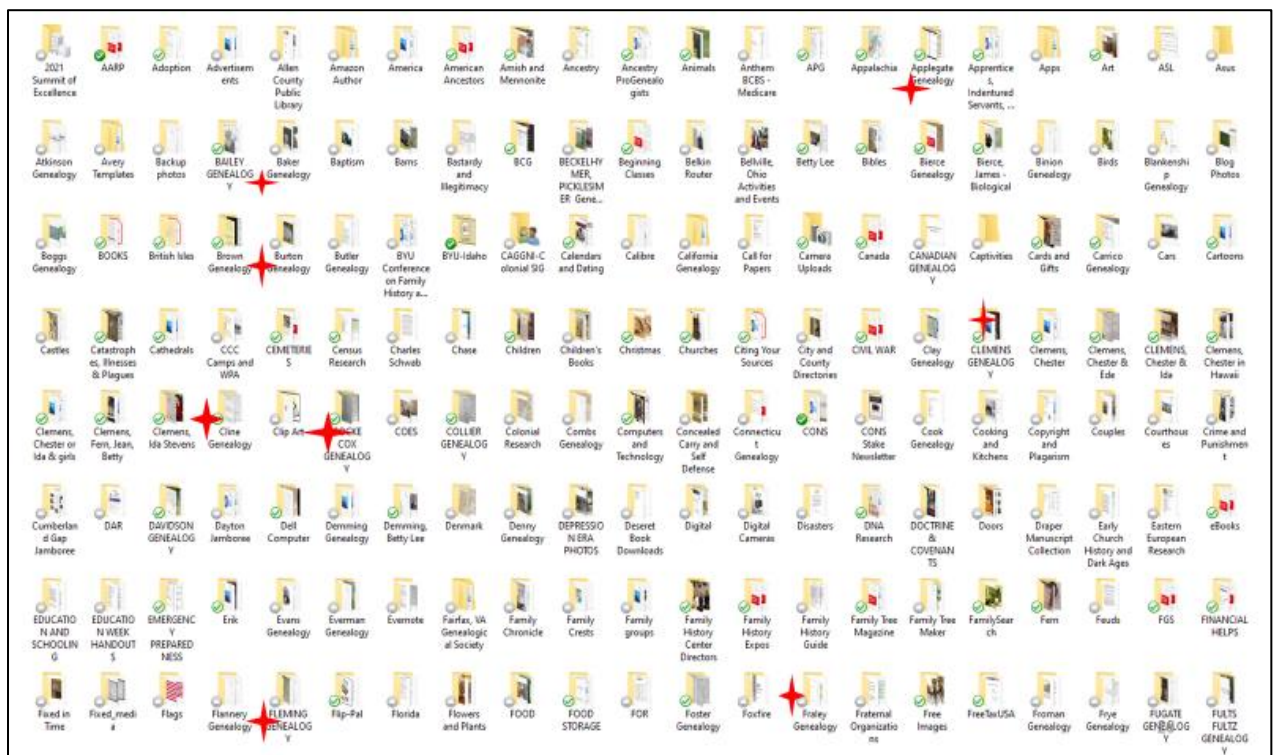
2021 Summit of Excellence
AARP
Adoption
Advertisements
Allen County Public Library
Amazon Author
America
American Ancestors
Amish and Mennonite
Ancestry
Ancestry ProGenealogists
Animals
Anthem BCBS - Medicare
APG
Appalachia
Applegate Genealogy
Apprentices, Indentured Servants, ...
Apps
Art
ASL
Asus

Atkinson Genealogy
Avery Templates
Backup photos
BAILEY GENEALOGY
Baker Genealogy
Baptism
Barns
Bastardy and Illegitimacy
BCG
BECKELHYMER, PICKLESIMER Gene...
Beginning Classes
Belkin Router
Bellville, Ohio Activities and Events
Betty Lee
Bibles
Bierce Genealogy
Bierce, James - Biological
Binion Genealogy
Birds
Blankenship Genealogy
Blog Photos

Boggs Genealogy
BOOKS
British Isles
Brown Genealogy
Burton Genealogy
Butler Genealogy
BYU Conference on Family History a...
BYU-Idaho
CAGGNI-Colonial SIG
Calendars and Dating
Calibre
California Genealogy
Call for Papers
Camera Uploads
Canada
CANADIAN GENEALOGY
Captivities
Cards and Gifts
Carrico Genealogy
Cars
Cartoons

Castles
Catastrophes, Illnesses & Plagues
Cathedrals
CCC Camps and WPA
CEMETERIES
Census Research
Charles Schwab
Chase
Children
Children's Books
Christmas
Churches
Citing Your Sources
City and County Directories
CIVIL WAR
Clay Genealogy
CLEMENS GENEALOGY
Clemens, Chester
Clemens, Chester & Ede
CLEMENS, Chester & Ida
Clemens, Chester in Hawaii

Clemens, Chester or Ida & girls
Clemens, Fern, Jean, Betty
Clemens, Ida Stevens
Cline Genealogy
Clip Art
COCKE COX GENEALOGY
COES
COLLIER GENEALOGY
Colonial Research
Combs Genealogy
Computers and Technology
Concealed Carry and Self Defense
Connecticut Genealogy
CONS
CONS Stake Newsletter
Cook Genealogy
Cooking and Kitchens
Copyright and Plagerism
Couples
Courthouses
Crime and Punishment

Cumberland Gap Jamboree
DAR
DAVIDSON GENEALOGY
Dayton Jamboree
Dell Computer
Demming Genealogy
Demming, Betty Lee
Denmark
Denny Genealogy
DEPRESSION ERA PHOTOS
Deseret Book Downloads
Digital
Digital Cameras
Disasters
DNA Research
DOCTRINE & COVENANTS
Doors
Draper Manuscript Collection
Early Church History and Dark Ages
Eastern European Research
eBooks

EDUCATION AND SCHOOLING
EDUCATION WEEK HANDOUTS
EMERGENCY PREPAREDNESS
Erik
Evans Genealogy
Everman Genealogy
Evernote
Fairfax, VA Genealogical Society
Family Chronicle
Family Crests
Family groups
Family History Center Directors
Family History Expos
Family History Guide
Family Tree Magazine
Family Tree Maker
FamilySearch
Fern
Feuds
FGS
FINANCIAL HELPS

Fixed in Time
Fixed_media
Flags
Flannery Genealogy
FLEMING GENEALOGY
Flip-Pal
Florida
Flowers and Plants
FOOD
FOOD STORAGE
FOR
Foster Genealogy
Foxfire
Fraley Genealogy
Fraternal Organizations
Free Images
FreeTaxUSA
Froman Genealogy
Frye Genealogy
FUGATE GENEALOGY
FULTS FULTZ GENEALOGY